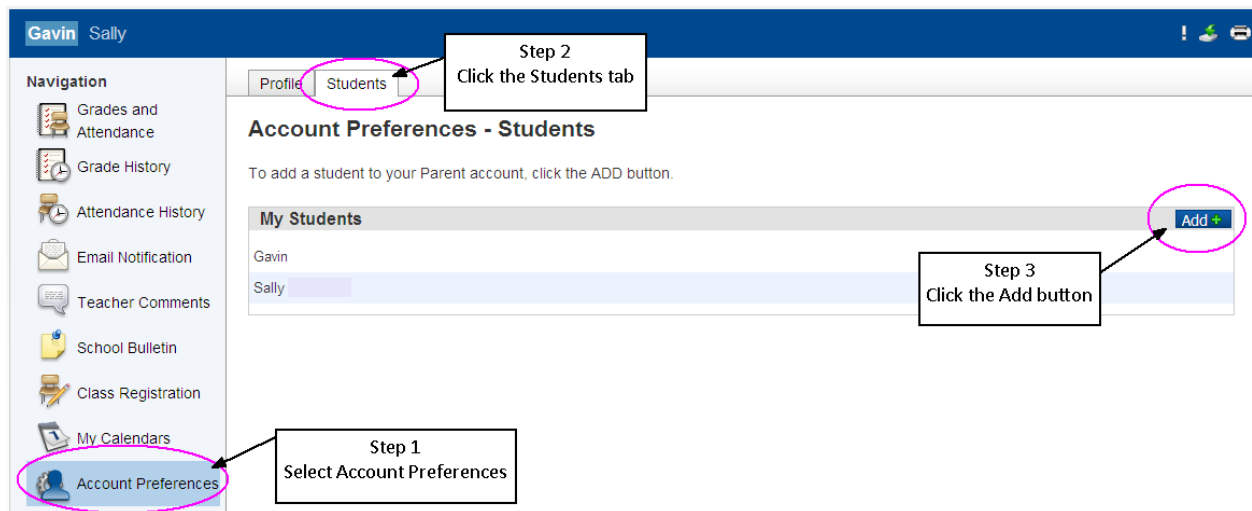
Gavin Sally

Navigation

Grades and Attendance

Grade History

Attendance History

Email Notification

Teacher Comments

School Bulletin

Class Registration

My Calendars

Account Preferences

Profile Students

Step 2
Click the Students tab

Account Preferences - Students

To add a student to your Parent account, click the ADD button.

My Students

Add +

Gavin

Sally

Step 3
Click the Add button

Step 1
Select Account Preferences